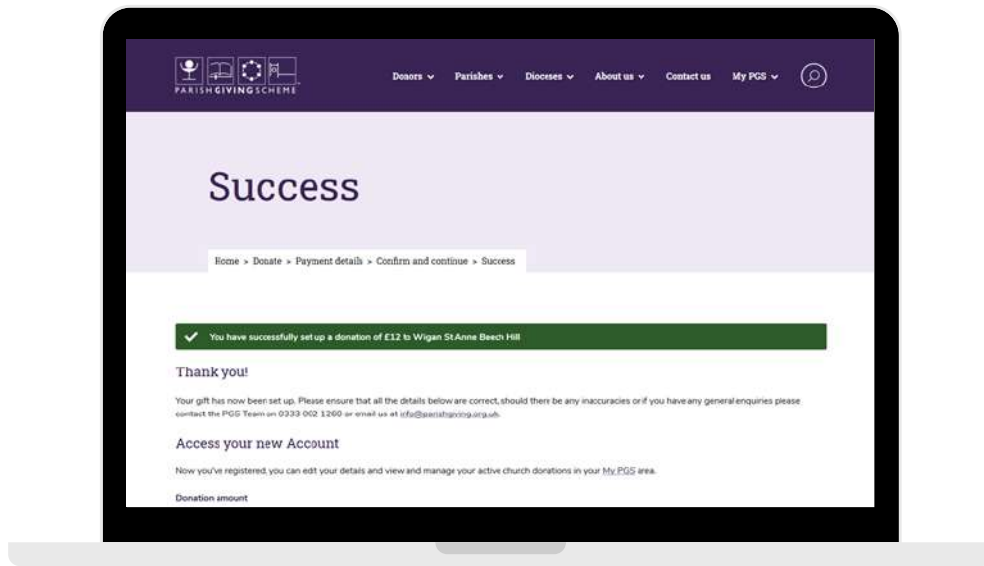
PARISH GIVING SCHEME

Donors ⌄ Parishes ⌄ Dioceses ⌄ About us ⌄ Contact us My PGS ⌄

Success

Home > Donate > Payment details > Confirm and continue > Success

You have successfully set up a donation of £12 to Wigan St Anne Beech Hill

Thank you!

Your gift has now been set up. Please ensure that all the details below are correct, should there be any inaccuracies or if you have any general enquiries please contact the PGS Team on 0333 002 1260 or email us at info@parishgiving.org.uk.

Access your new Account

Now you've registered, you can edit your details and view and manage your active church donations in your My PGS area.

Donation amount